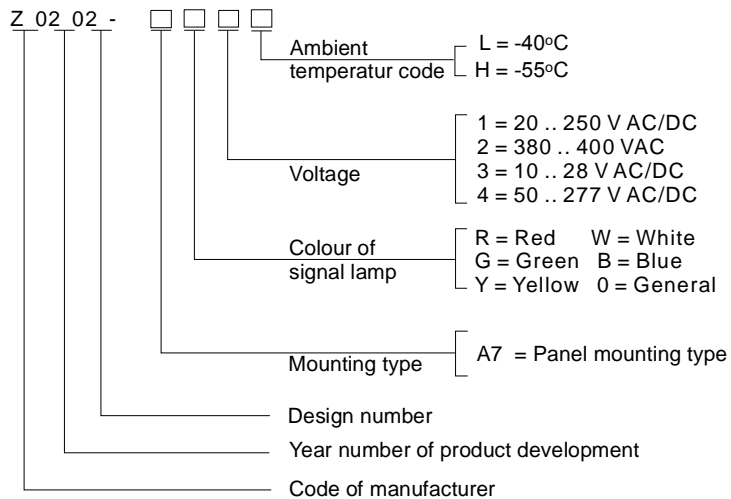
Z 02 02 - □□□□

Ambient temperatur code
L = -40°C
H = -55°C

Voltage
1 = 20 .. 250 V AC/DC
2 = 380 .. 400 VAC
3 = 10 .. 28 V AC/DC
4 = 50 .. 277 V AC/DC

Colour of signal lamp
R = Red W = White
G = Green B = Blue
Y = Yellow 0 = General

Mounting type
A7 = Panel mounting type

Design number

Year number of product development

Code of manufacturer